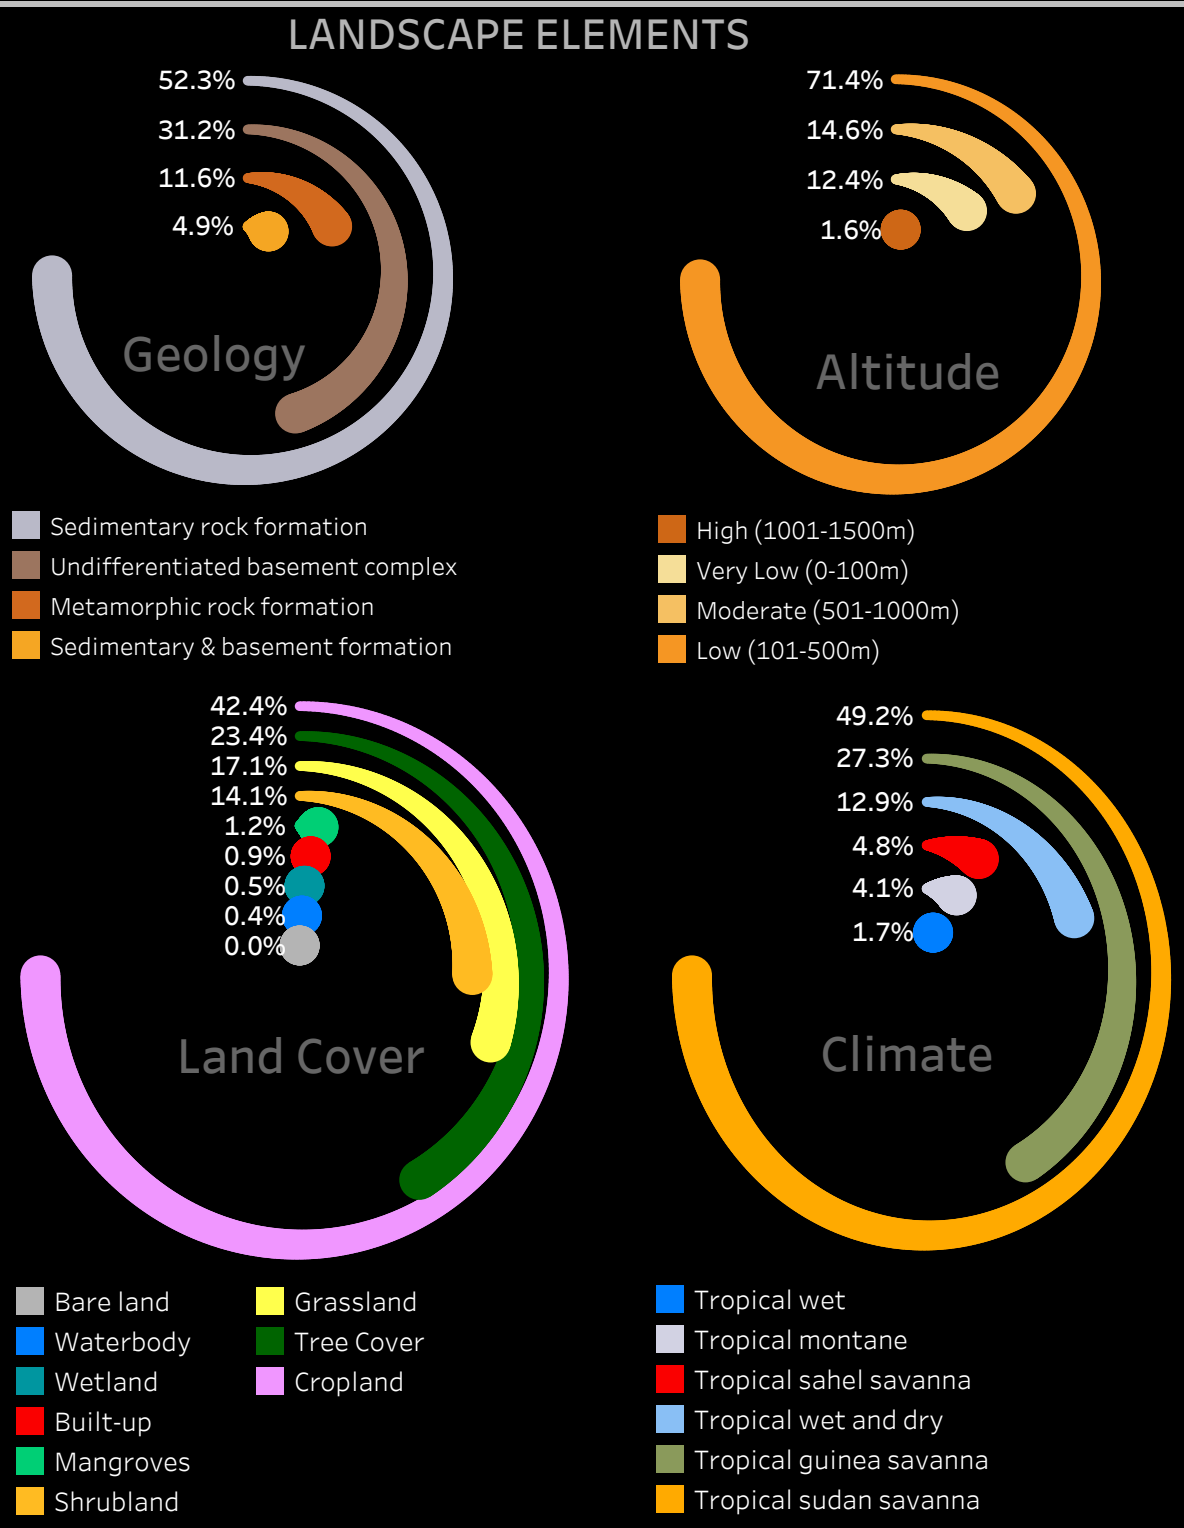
LANDSCAPE ELEMENTS

52.3%
31.2%
11.6%
4.9%

Geology

Sedimentary rock formation
Undifferentiated basement complex
Metamorphic rock formation
Sedimentary & basement formation

71.4%
14.6%
12.4%
1.6%

Altitude

High (1001-1500m)
Very Low (0-100m)
Moderate (501-1000m)
Low (101-500m)

42.4%
23.4%
17.1%
14.1%
1.2%
0.9%
0.5%
0.4%
0.0%

Land Cover

Bare land
Waterbody
Wetland
Built-up
Mangroves
Shrubland

Grassland
Tree Cover
Cropland

49.2%
27.3%
12.9%
4.8%
4.1%
1.7%

Climate

Tropical wet
Tropical montane
Tropical sahel savanna
Tropical wet and dry
Tropical guinea savanna
Tropical sudan savanna